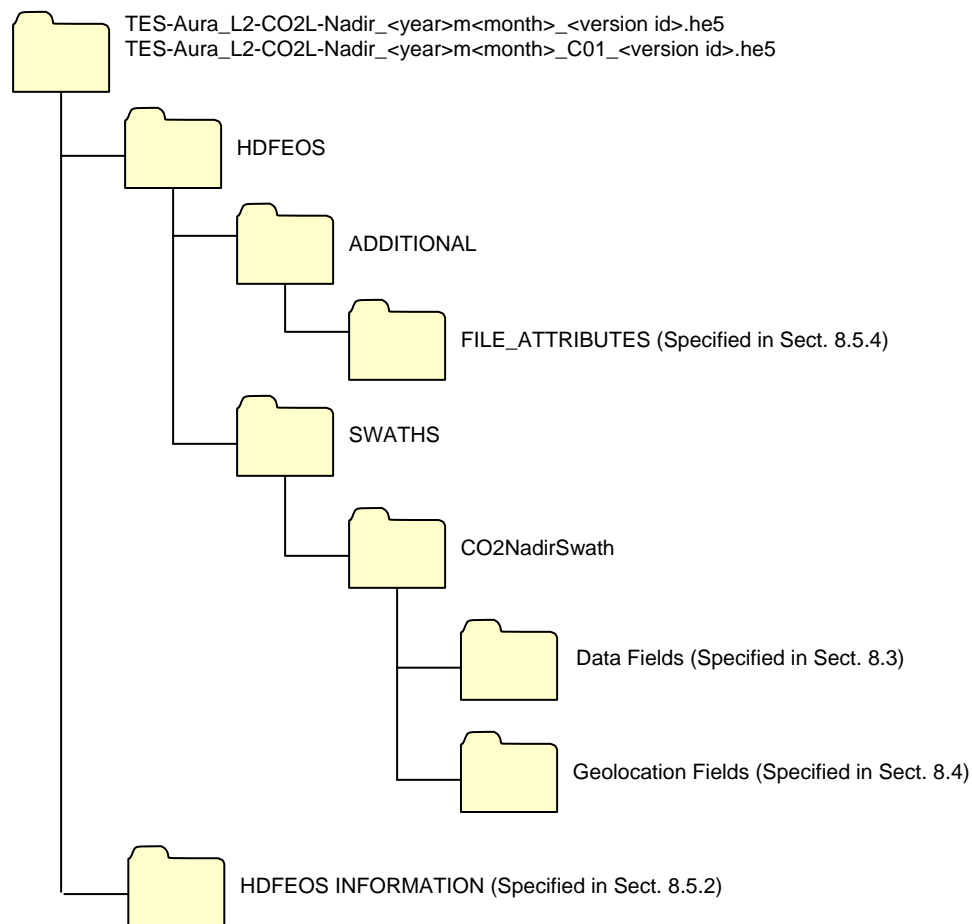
TES-Aura_L2-CO2L-Nadir_<year>m<month>_<version id>.he5
TES-Aura_L2-CO2L-Nadir_<year>m<month>_C01_<version id>.he5

HDFEOS

ADDITIONAL

FILE_ATTRIBUTES (Specified in Sect. 8.5.4)

SWATHS

CO2NadirSwath

Data Fields (Specified in Sect. 8.3)

Geolocation Fields (Specified in Sect. 8.4)

HDFEOS INFORMATION (Specified in Sect. 8.5.2)